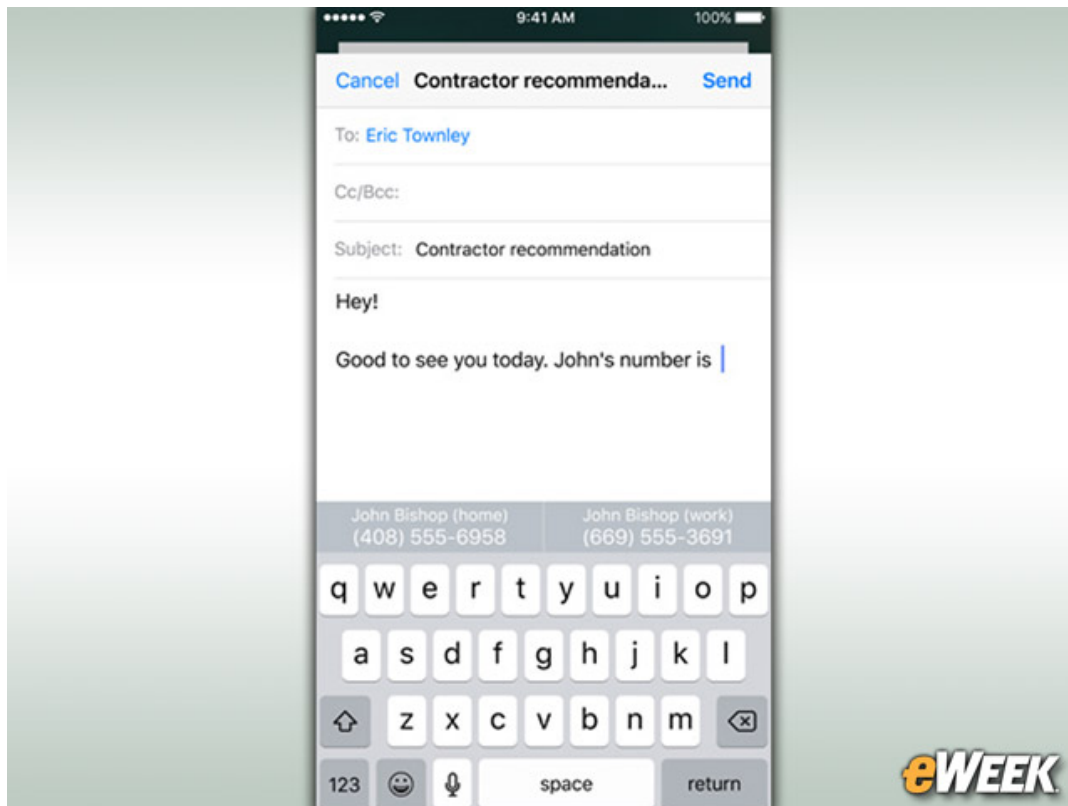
9:41 AM 100%

Cancel Contractor recommenda... Send

To: Eric Townley

Cc/Bcc:

Subject: Contractor recommendation

Hey!

Good to see you today. John's number is

John Bishop (home)
(408) 555-6958

John Bishop (work)
(669) 555-3691

q w e r t y u i o p
a s d f g h j k l
z x c v b n m
123 space return

eWEEK